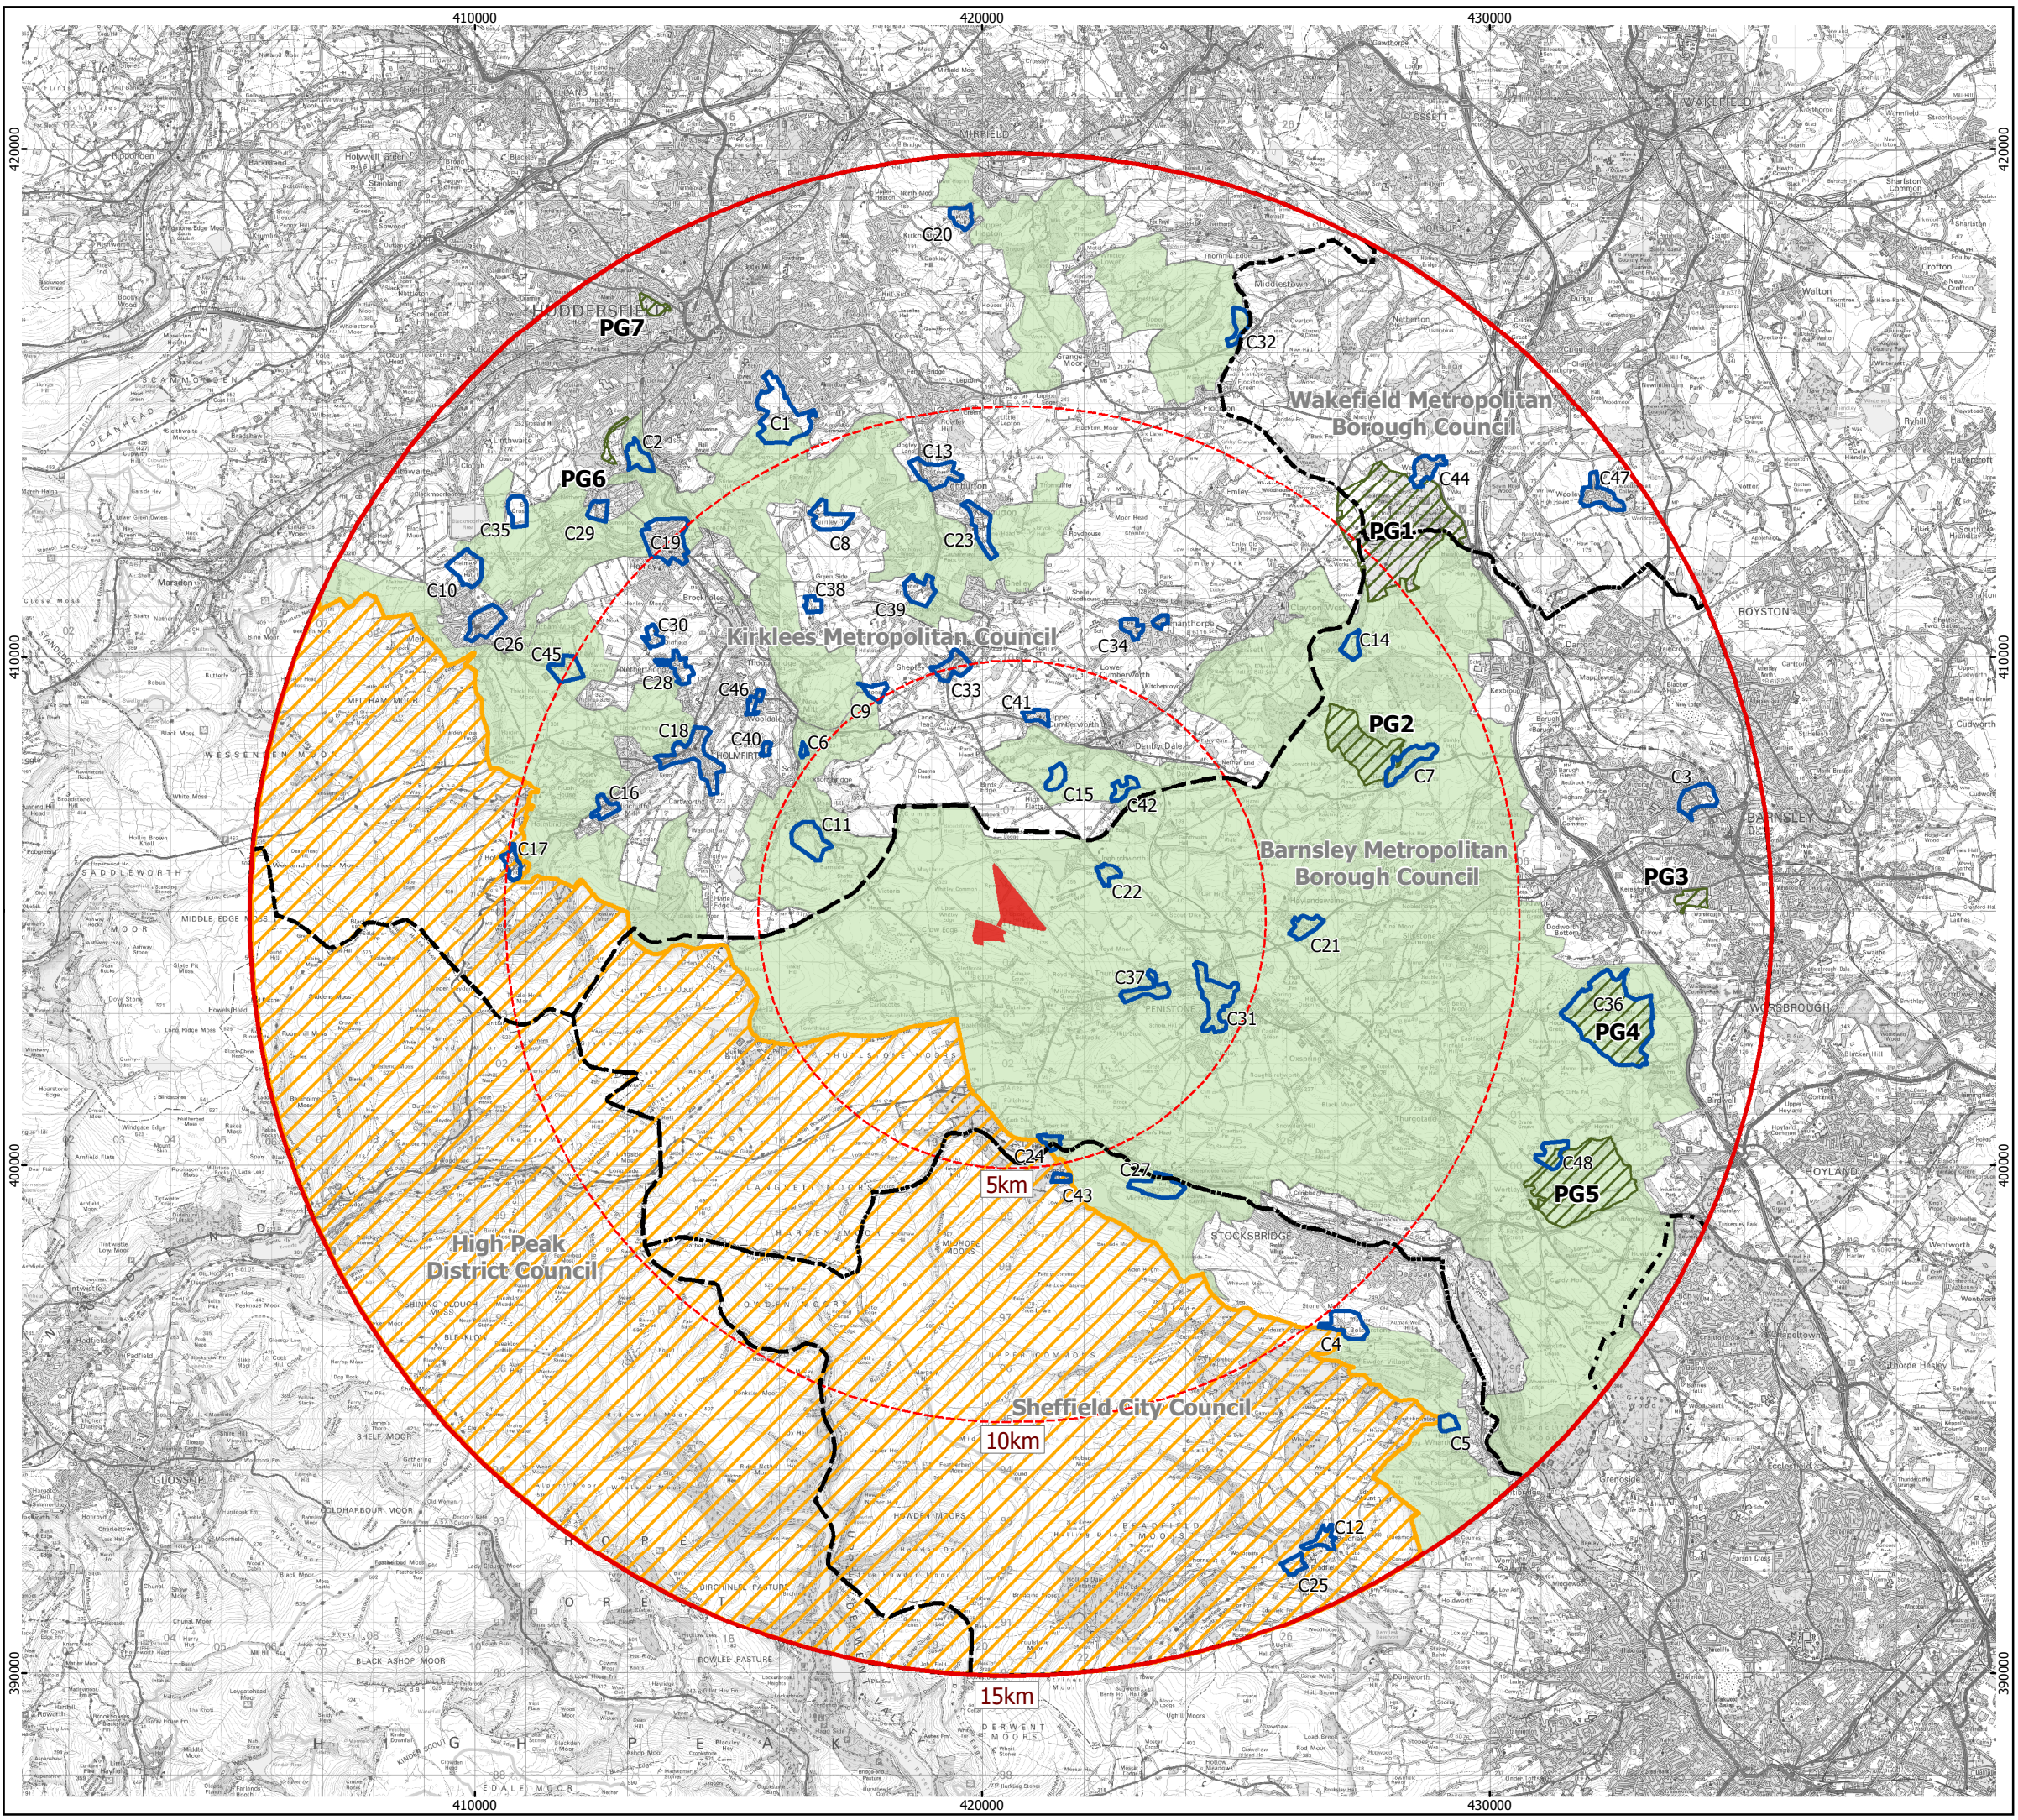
410000
420000
430000
420000
410000
400000
390000
420000
410000
400000
390000
410000
420000
430000

HUDDERSFIELD
PG7
C20
C32
Wakefield Metropolitan Borough Council
C1
C2
PG6
C13
C44
C47
C35
C29
C19
C8
C23
PG1
C10
C38
C39
C26
C30
Kirklees Metropolitan Council
C34
C14
C45
C28
C33
C46
C9
C41
PG2
C18
C40
C6
C7
C16
C15
C42
C3
C11
C17
Barnsley Metropolitan Borough Council
PG3
C22
C21
C37
C31
C36
PG4
C24
C27
C48
PG5
5km
C43
High Peak District Council
C4
Sheffield City Council
C5
10km
C12
C25
15km